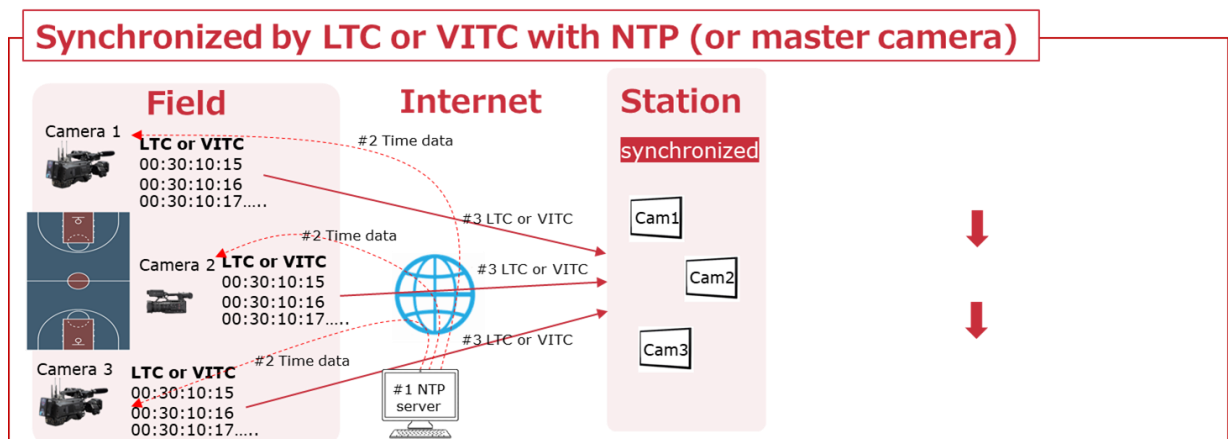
Synchronized by LTC or VITC with NTP (or master camera)

Field

Camera 1
LTC or VITC
00:30:10:15
00:30:10:16
00:30:10:17.....

Camera 2
LTC or VITC
00:30:10:15
00:30:10:16
00:30:10:17.....

Camera 3
LTC or VITC
00:30:10:15
00:30:10:16
00:30:10:17.....

Internet

#2 Time data
#2 Time data
#2 Time data
#3 LTC or VITC
#3 LTC or VITC
#3 LTC or VITC
#1 NTP server

Station

synchronized
Cam1
Cam2
Cam3